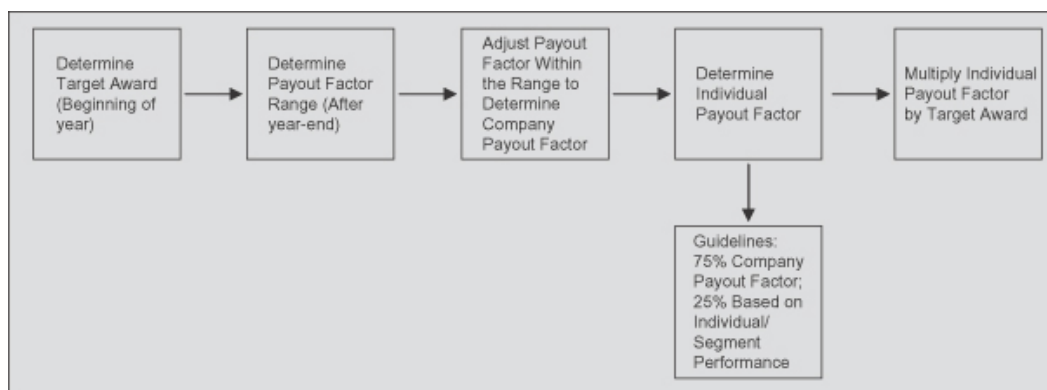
Determine Target Award (Beginning of year)

Determine Payout Factor Range (After year-end)

Adjust Payout Factor Within the Range to Determine Company Payout Factor

Determine Individual Payout Factor

Multiply Individual Payout Factor by Target Award

Guidelines: 75% Company Payout Factor; 25% Based on Individual/ Segment Performance